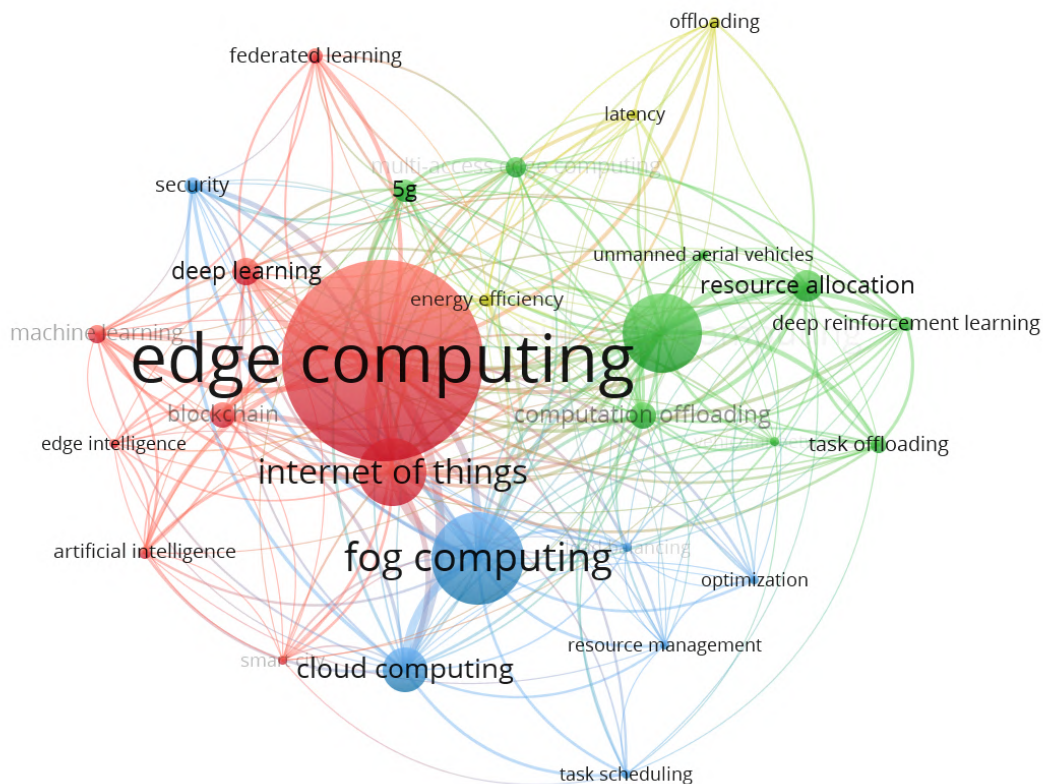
offloading
federated learning
latency
multi-access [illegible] computing
security
5g
unmanned aerial vehicles
deep learning
resource allocation
energy efficiency
machine learning
deep reinforcement learning
edge computing
blockchain
computation offloading
edge intelligence
task offloading
internet of things
artificial intelligence
fog computing
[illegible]ncing
optimization
resource management
sma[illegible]
cloud computing
task scheduling